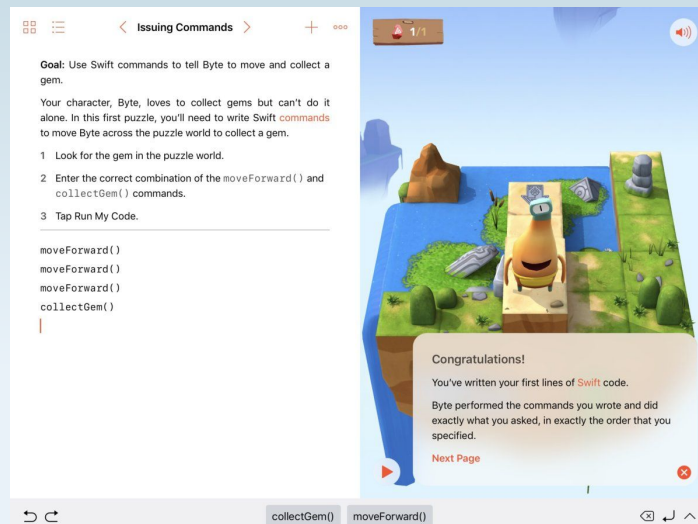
Issuing Commands

Goal: Use Swift commands to tell Byte to move and collect a gem.

Your character, Byte, loves to collect gems but can't do it alone. In this first puzzle, you'll need to write Swift commands to move Byte across the puzzle world to collect a gem.

1 Look for the gem in the puzzle world.

2 Enter the correct combination of the moveForward() and collectGem() commands.

3 Tap Run My Code.

moveForward()
moveForward()
moveForward()
collectGem()

1/1

Congratulations!

You've written your first lines of Swift code.

Byte performed the commands you wrote and did exactly what you asked, in exactly the order that you specified.

Next Page

collectGem() moveForward()